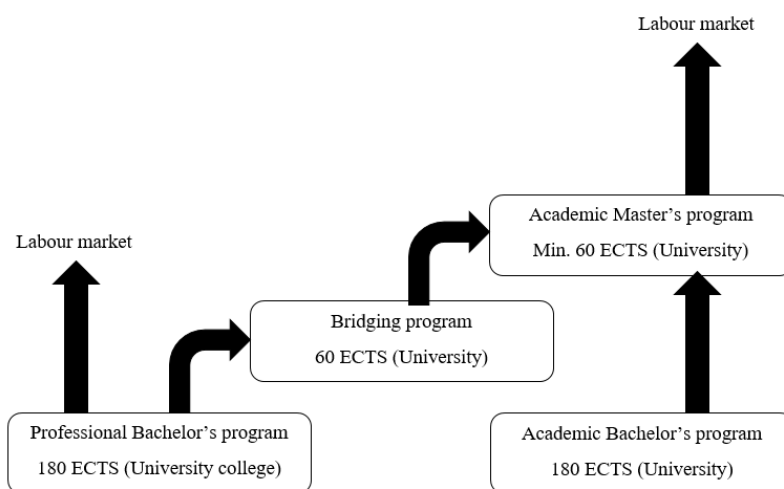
Labour market

Academic Master’s program
Min. 60 ECTS (University)

Labour market

Bridging program
60 ECTS (University)

Professional Bachelor’s program
180 ECTS (University college)

Academic Bachelor’s program
180 ECTS (University)